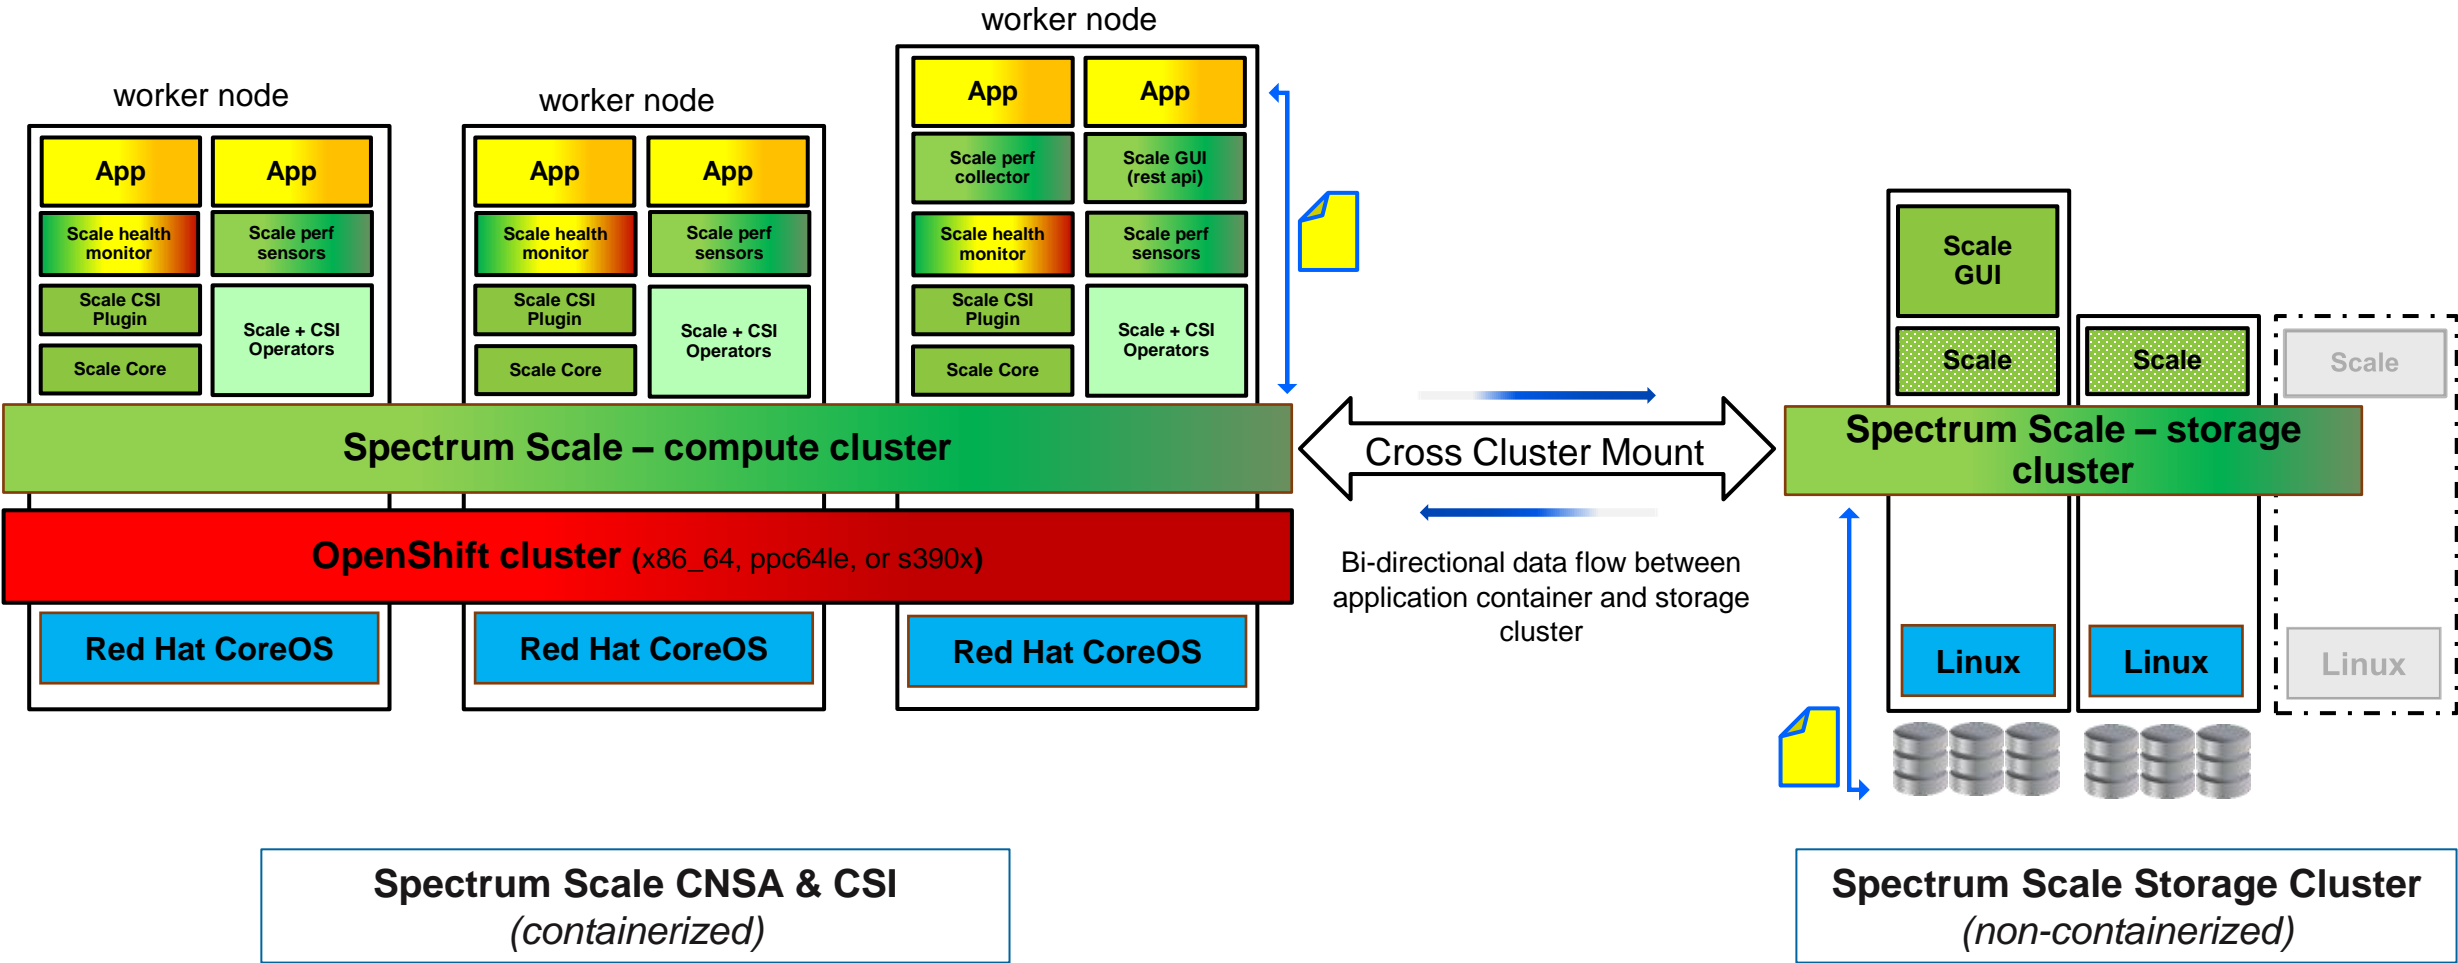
worker node

App

App

Scale health monitor

Scale perf sensors

Scale CSI Plugin

Scale + CSI Operators

Scale Core

worker node

App

App

Scale health monitor

Scale perf sensors

Scale CSI Plugin

Scale + CSI Operators

Scale Core

worker node

App

App

Scale perf collector

Scale GUI (rest api)

Scale health monitor

Scale perf sensors

Scale CSI Plugin

Scale + CSI Operators

Scale Core

Spectrum Scale – compute cluster

OpenShift cluster (x86_64, ppc64le, or s390x)

Red Hat CoreOS

Red Hat CoreOS

Red Hat CoreOS

Cross Cluster Mount

Bi-directional data flow between application container and storage cluster

Scale GUI

Scale

Scale

Scale

Spectrum Scale – storage cluster

Linux

Linux

Linux

Spectrum Scale CNSA & CSI
*(containerized)*

Spectrum Scale Storage Cluster
*(non-containerized)*